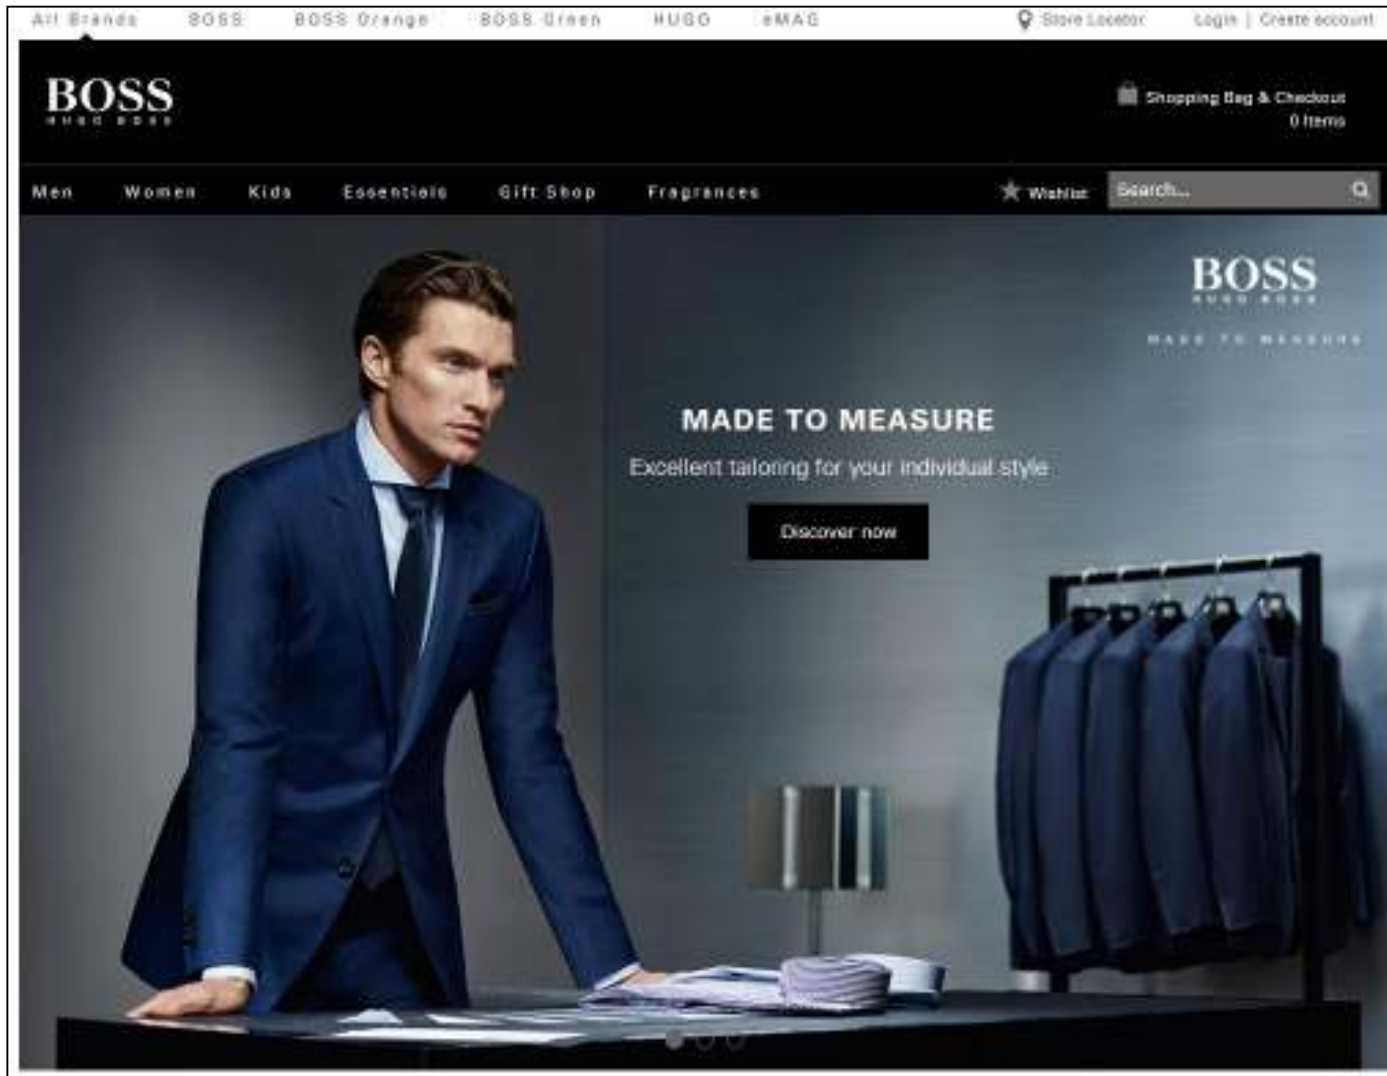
All Brands BOSS BOSS Orange BOSS Green HUGO eMAG Store Locator Login | Create account

BOSS
HUGO BOSS

Shopping Bag & Checkout
0 Items

Men Women Kids Essentials Gift Shop Fragrances

Wishlist Search...

BOSS
HUGO BOSS
MADE TO MEASURE

MADE TO MEASURE

Excellent tailoring for your individual style

Discover now